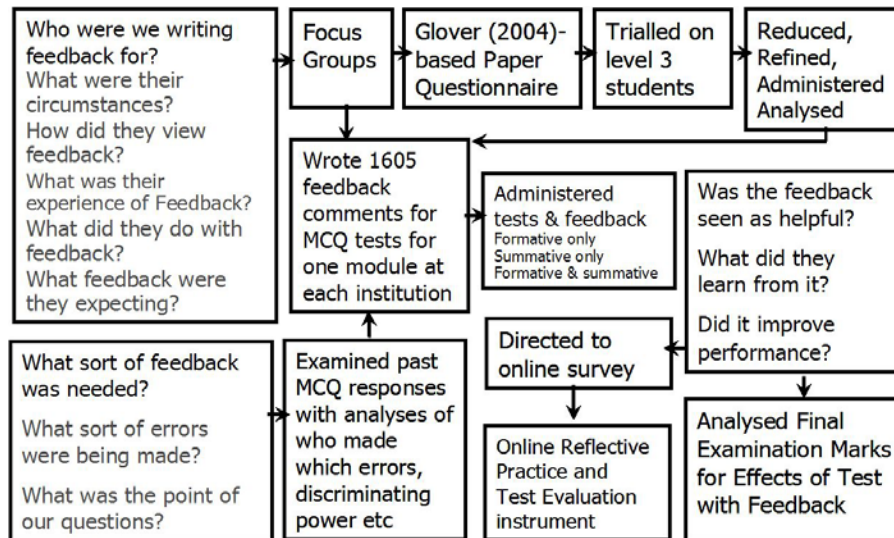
Who were we writing feedback for?
What were their circumstances?
How did they view feedback?
What was their experience of Feedback?
What did they do with feedback?
What feedback were they expecting?

Focus Groups

Glover (2004)-based Paper Questionnaire

Trialled on level 3 students

Reduced, Refined, Administered Analysed

Wrote 1605 feedback comments for MCQ tests for one module at each institution

Administered tests & feedback
Formative only
Summative only
Formative & summative

Was the feedback seen as helpful?
What did they learn from it?
Did it improve performance?

What sort of feedback was needed?
What sort of errors were being made?
What was the point of our questions?

Examined past MCQ responses with analyses of who made which errors, discriminating power etc

Directed to online survey

Online Reflective Practice and Test Evaluation instrument

Analysed Final Examination Marks for Effects of Test with Feedback